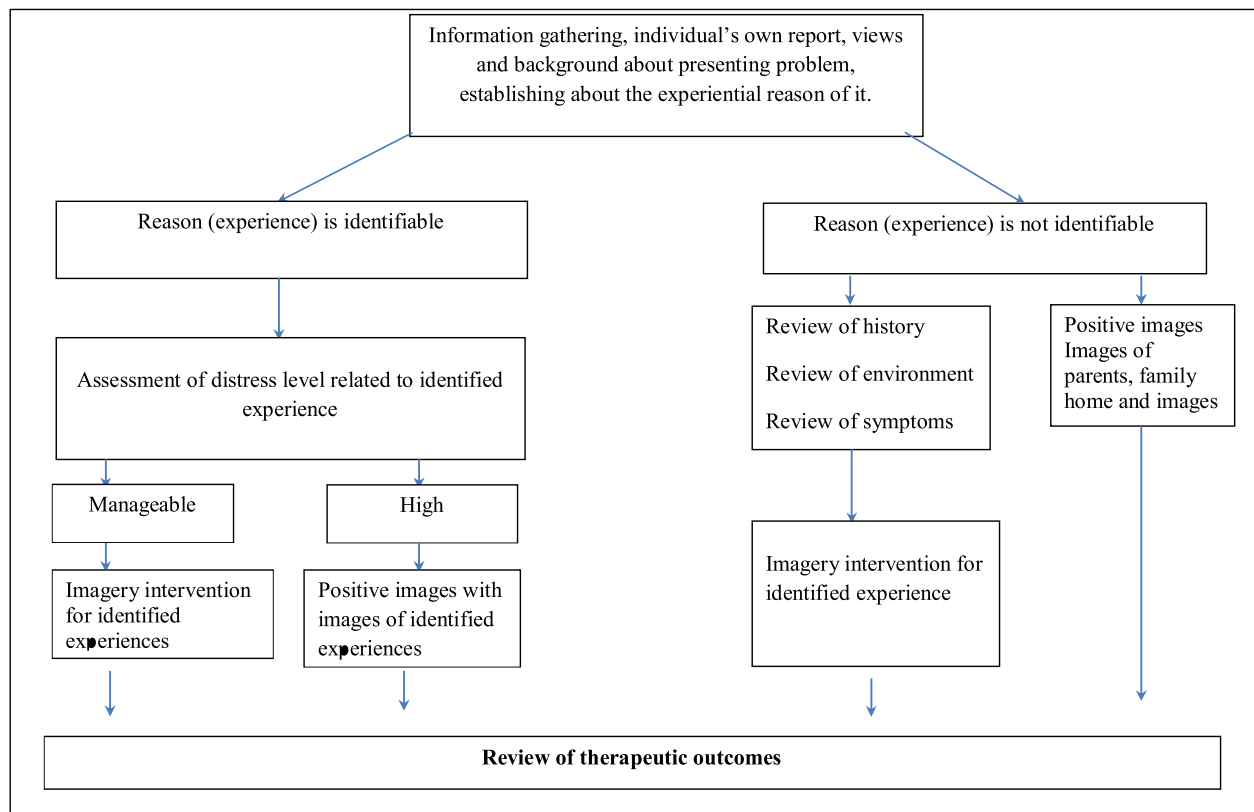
Information gathering, individual's own report, views and background about presenting problem, establishing about the experiential reason of it.

Reason (experience) is identifiable

Reason (experience) is not identifiable

Assessment of distress level related to identified experience

Review of history

Review of environment

Review of symptoms

Positive images
Images of parents, family home and images

Manageable

High

Imagery intervention for identified experiences

Positive images with images of identified experiences

Imagery intervention for identified experience

**Review of therapeutic outcomes**